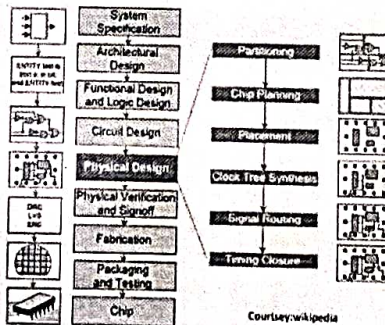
System Specification

Architectural Design

Functional Design and Logic Design

Circuit Design

Physical Design

Physical Verification and Signoff

Fabrication

Packaging and Testing

Chip

ENTITY test is port a: in bit; end ENTITY test;

DRC LVS ERC

Partitioning

Chip Planning

Placement

Clock Tree Synthesis

Signal Routing

Timing Closure

Courtsey:wikipedia